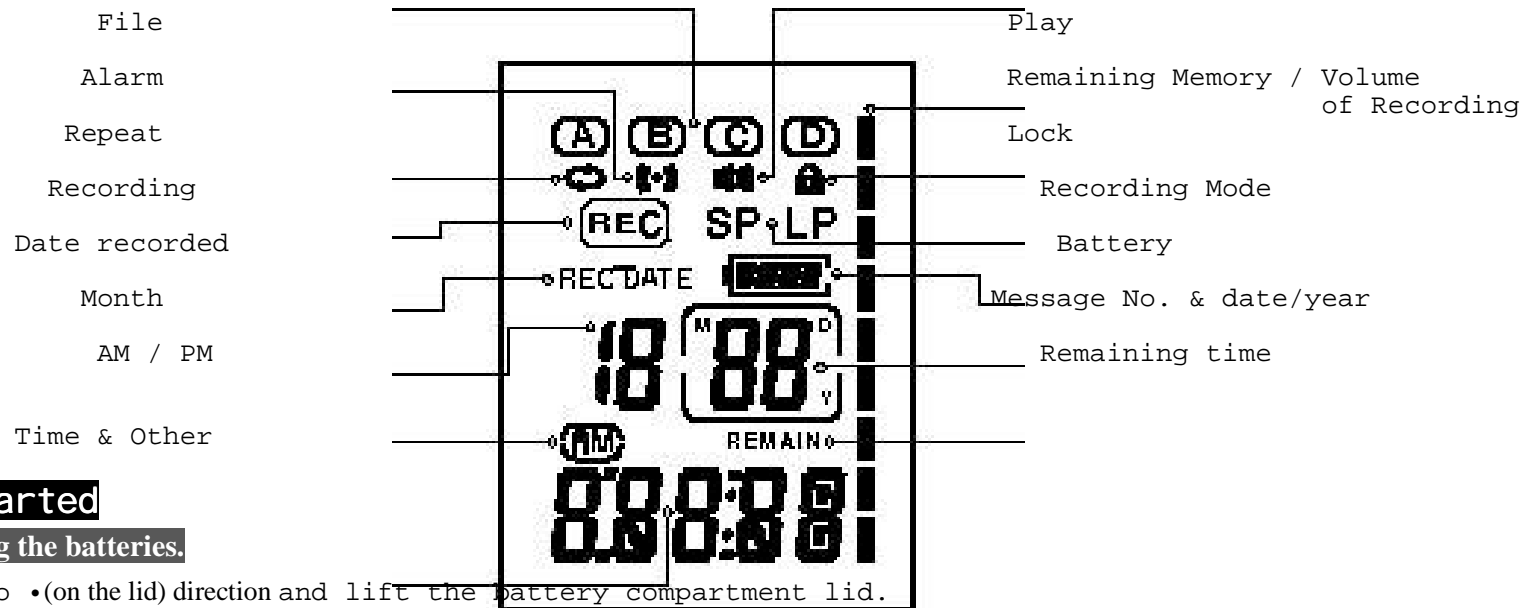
File

Alarm

Repeat

Recording

Date recorded

Month

AM / PM

Time & Other

Play

Remaining Memory / Volume of Recording

Lock

Recording Mode

Battery

Message No. & date/year

Remaining time

A B C D

REC SP LP

REC DATE

M D

18 88

Y

AM

REMAIN

88:88

arted

g the batteries.

o •(on the lid) direction and lift the battery compartment lid.